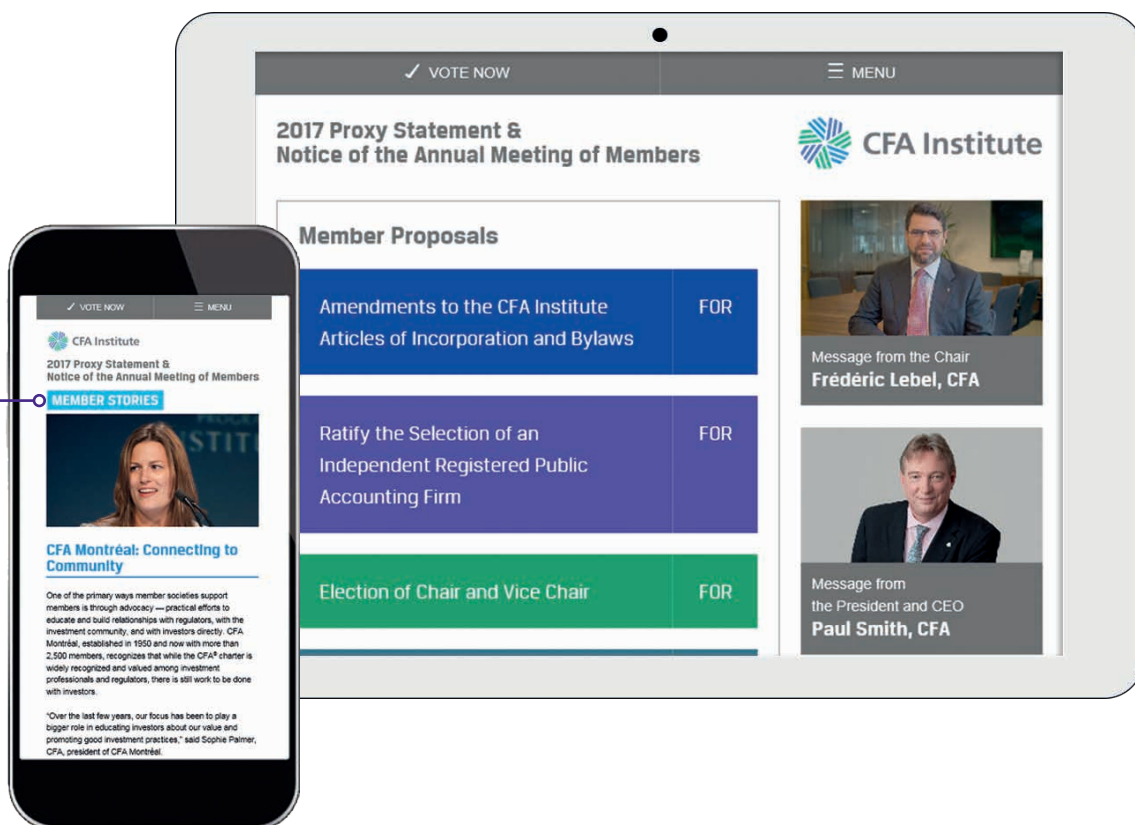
✓ VOTE NOW

☰ MENU

2017 Proxy Statement &
Notice of the Annual Meeting of Members

CFA Institute

Member Proposals

Amendments to the CFA Institute Articles of Incorporation and Bylaws

FOR

Ratify the Selection of an Independent Registered Public Accounting Firm

FOR

Election of Chair and Vice Chair

FOR

Message from the Chair
Frédéric Lebel, CFA

Message from the President and CEO
Paul Smith, CFA

✓ VOTE NOW

☰ MENU

CFA Institute

2017 Proxy Statement &
Notice of the Annual Meeting of Members

MEMBER STORIES

CFA Montréal: Connecting to Community

One of the primary ways member societies support members is through advocacy — practical efforts to educate and build relationships with regulators, with the investment community, and with investors directly. CFA Montréal, established in 1950 and now with more than 2,500 members, recognizes that while the CFA® charter is widely recognized and valued among investment professionals and regulators, there is still work to be done with investors.

"Over the last few years, our focus has been to play a bigger role in educating investors about our value and promoting good investment practices," said Sophie Palmer, CFA, president of CFA Montréal.